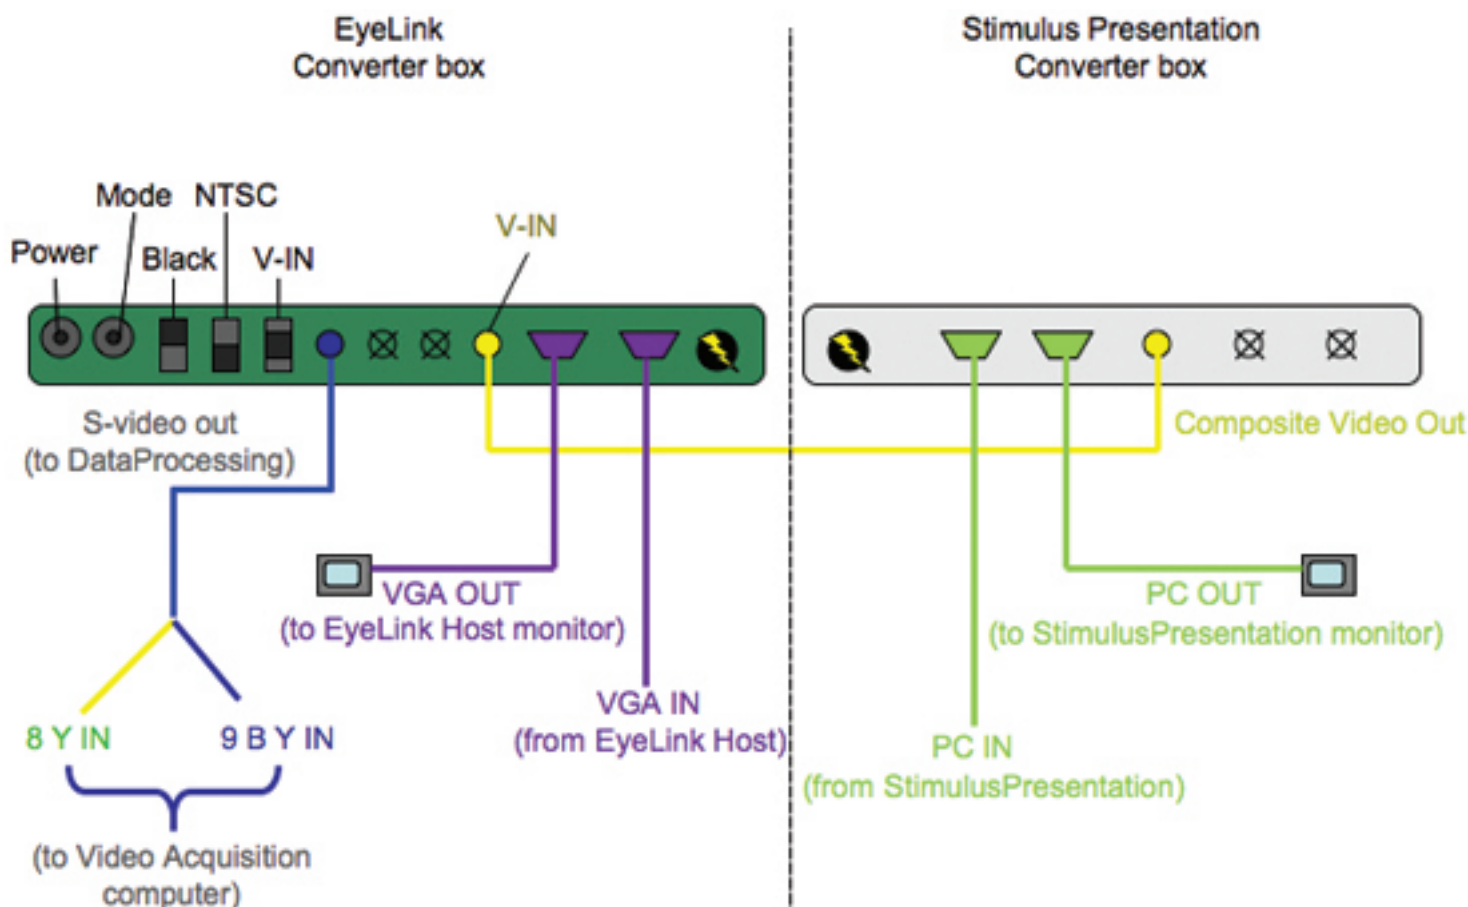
EyeLink
Converter box

Stimulus Presentation
Converter box

Mode NTSC

Power Black V-IN

V-IN

S-video out
(to DataProcessing)

Composite Video Out

VGA OUT
(to EyeLink Host monitor)

PC OUT
(to StimulusPresentation monitor)

VGA IN
(from EyeLink Host)

PC IN
(from StimulusPresentation)

8 Y IN 9 B Y IN

(to Video Acquisition computer)